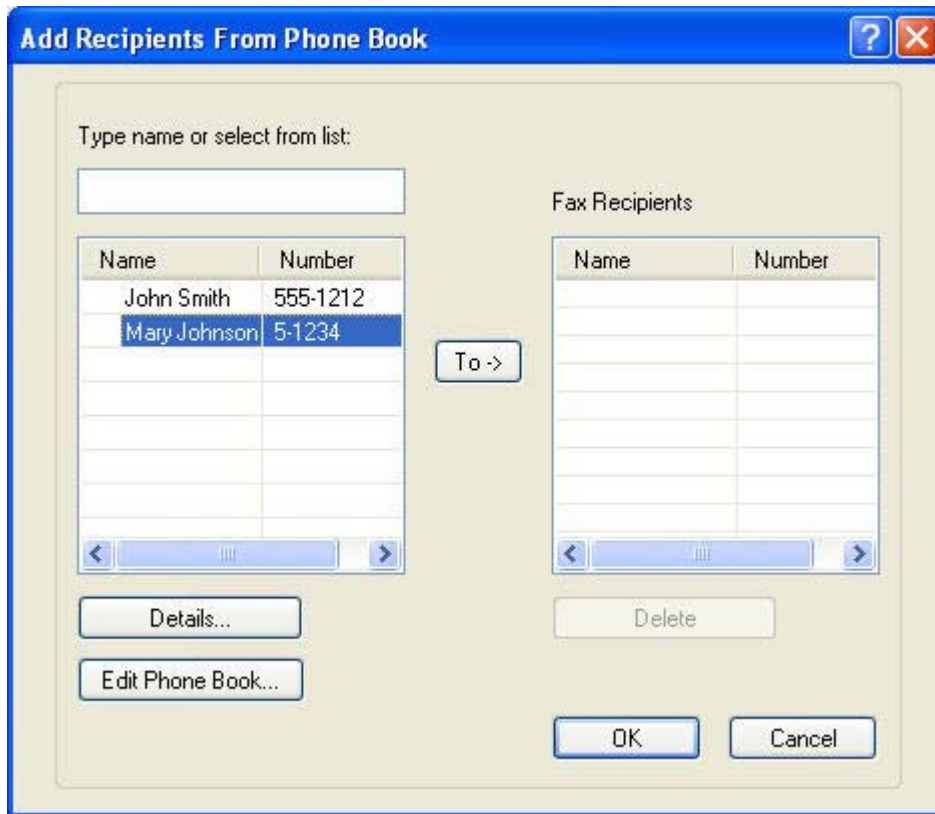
Add Recipients From Phone Book

Type name or select from list:

| Name | Number |
|---|---|
| John Smith | 555-1212 |
| Mary Johnson | 5-1234 |

To ->

Fax Recipients

| Name | Number |
|---|---|

Details...

Edit Phone Book...

Delete

OK

Cancel